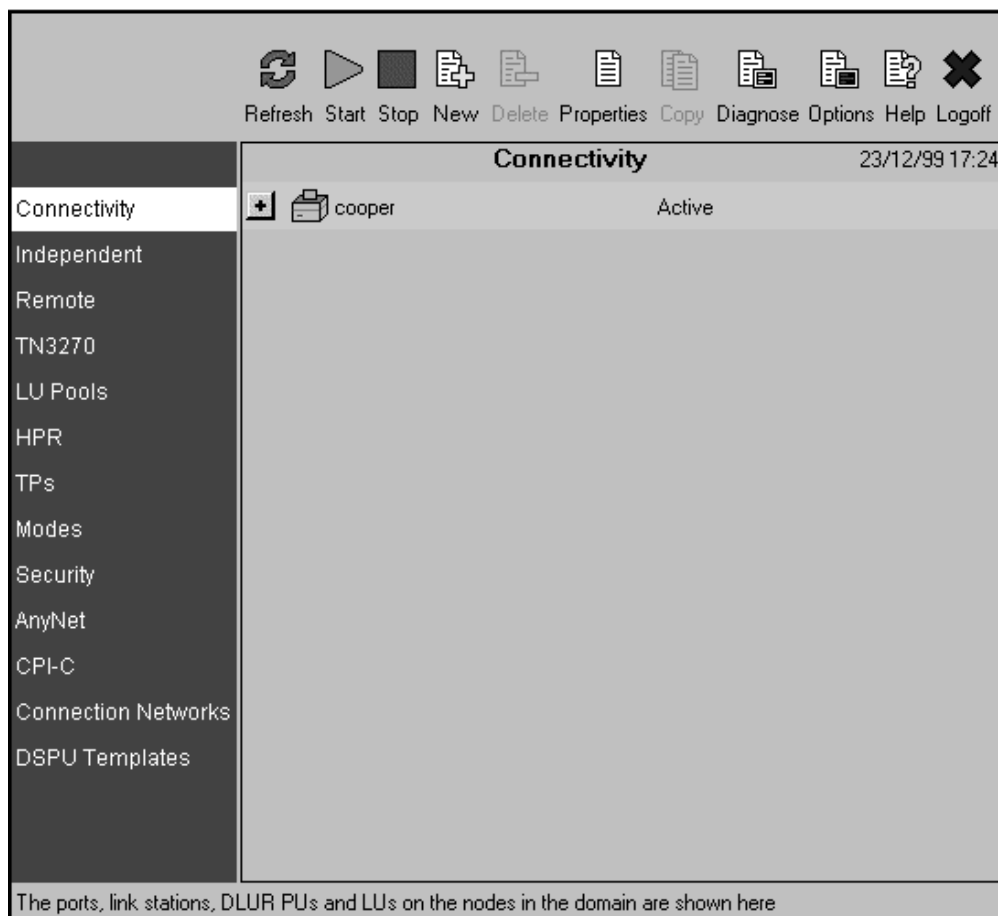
Refresh Start Stop New Delete Properties Copy Diagnose Options Help Logoff

Connectivity 23/12/99 17:24

Connectivity
Independent
Remote
TN3270
LU Pools
HPR
TPs
Modes
Security
AnyNet
CPI-C
Connection Networks
DSPU Templates

+ cooper Active

The ports, link stations, DLUR PUs and LUs on the nodes in the domain are shown here